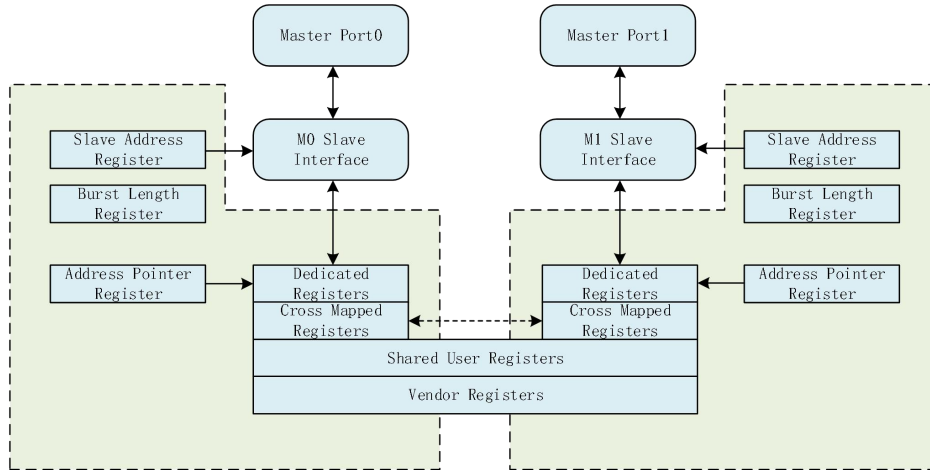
Master Port0

Master Port1

Slave Address Register

M0 Slave Interface

M1 Slave Interface

Slave Address Register

Burst Length Register

Burst Length Register

Address Pointer Register

Dedicated Registers

Cross Mapped Registers

Dedicated Registers

Cross Mapped Registers

Address Pointer Register

Shared User Registers

Vendor Registers